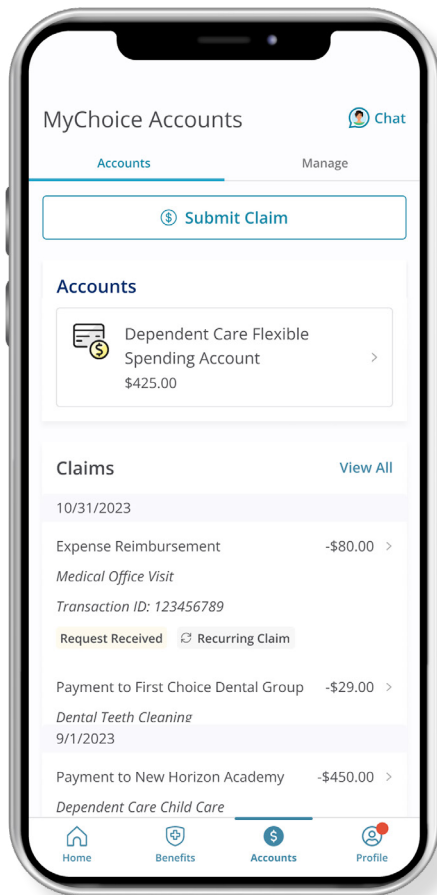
MyChoice Accounts

Chat

Accounts

Manage

Submit Claim

Accounts

Dependent Care Flexible Spending Account

$425.00

Claims

View All

10/31/2023

Expense Reimbursement

-$80.00

Medical Office Visit

Transaction ID: 123456789

Request Received

Recurring Claim

Payment to First Choice Dental Group

-$29.00

Dental Teeth Cleaning

9/1/2023

Payment to New Horizon Academy

-$450.00

Dependent Care Child Care

Home

Benefits

Accounts

Profile